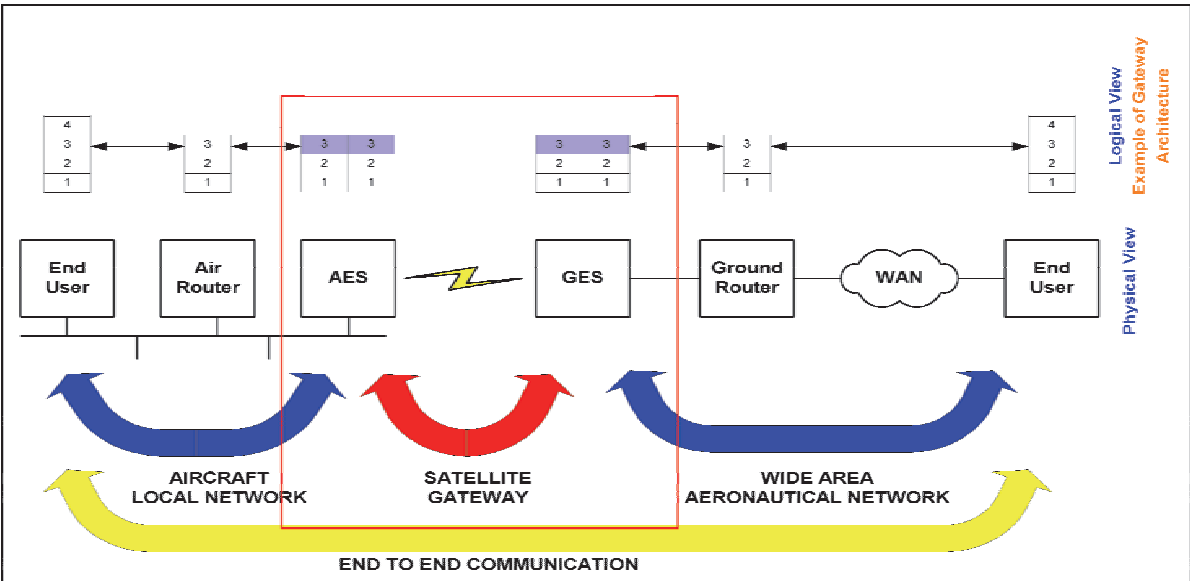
Logical View
Example of Gateway Architecture

| 4 |
|---|
| 3 |
| 2 |
| 1 |

| 3 |
|---|
| 2 |
| 1 |

| 3 | 3 |
|---|---|
| 2 | 2 |
| 1 | 1 |

| 3 | 3 |
|---|---|
| 2 | 2 |
| 1 | 1 |

| 3 |
|---|
| 2 |
| 1 |

| 4 |
|---|
| 3 |
| 2 |
| 1 |

Physical View

End User

Air Router

AES

GES

Ground Router

WAN

End User

AIRCRAFT LOCAL NETWORK

SATELLITE GATEWAY

WIDE AREA AERONAUTICAL NETWORK

END TO END COMMUNICATION